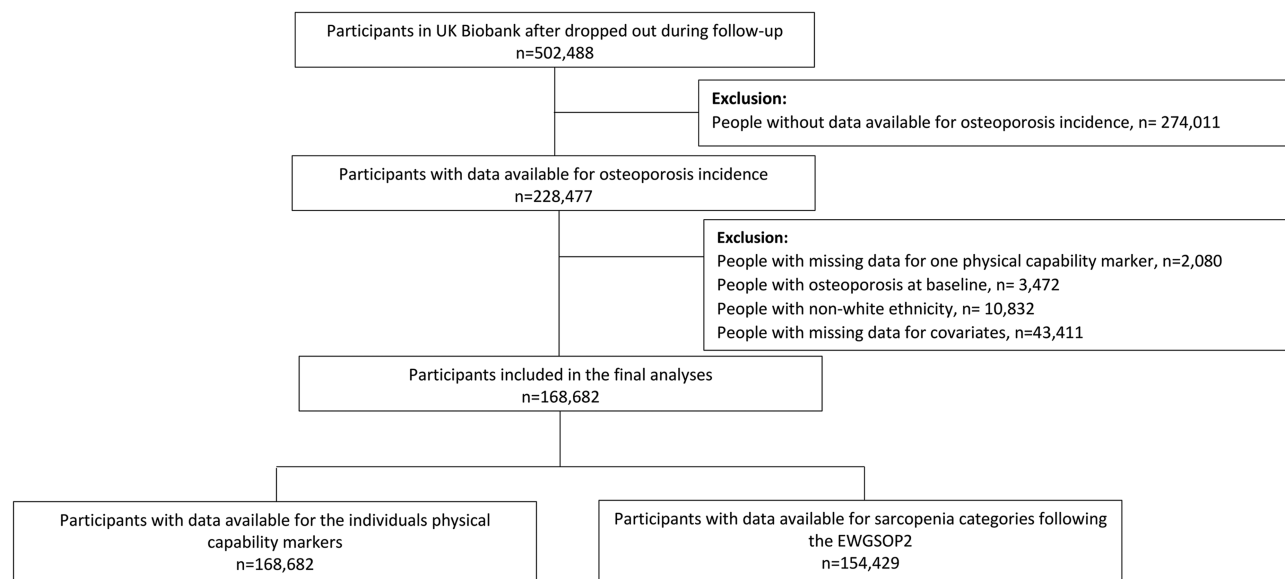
Participants in UK Biobank after dropped out during follow-up
n=502,488

Exclusion:
People without data available for osteoporosis incidence, n= 274,011

Participants with data available for osteoporosis incidence
n=228,477

Exclusion:
People with missing data for one physical capability marker, n=2,080
People with osteoporosis at baseline, n= 3,472
People with non-white ethnicity, n= 10,832
People with missing data for covariates, n=43,411

Participants included in the final analyses
n=168,682

Participants with data available for the individuals physical capability markers
n=168,682

Participants with data available for sarcopenia categories following the EWGSOP2
n=154,429